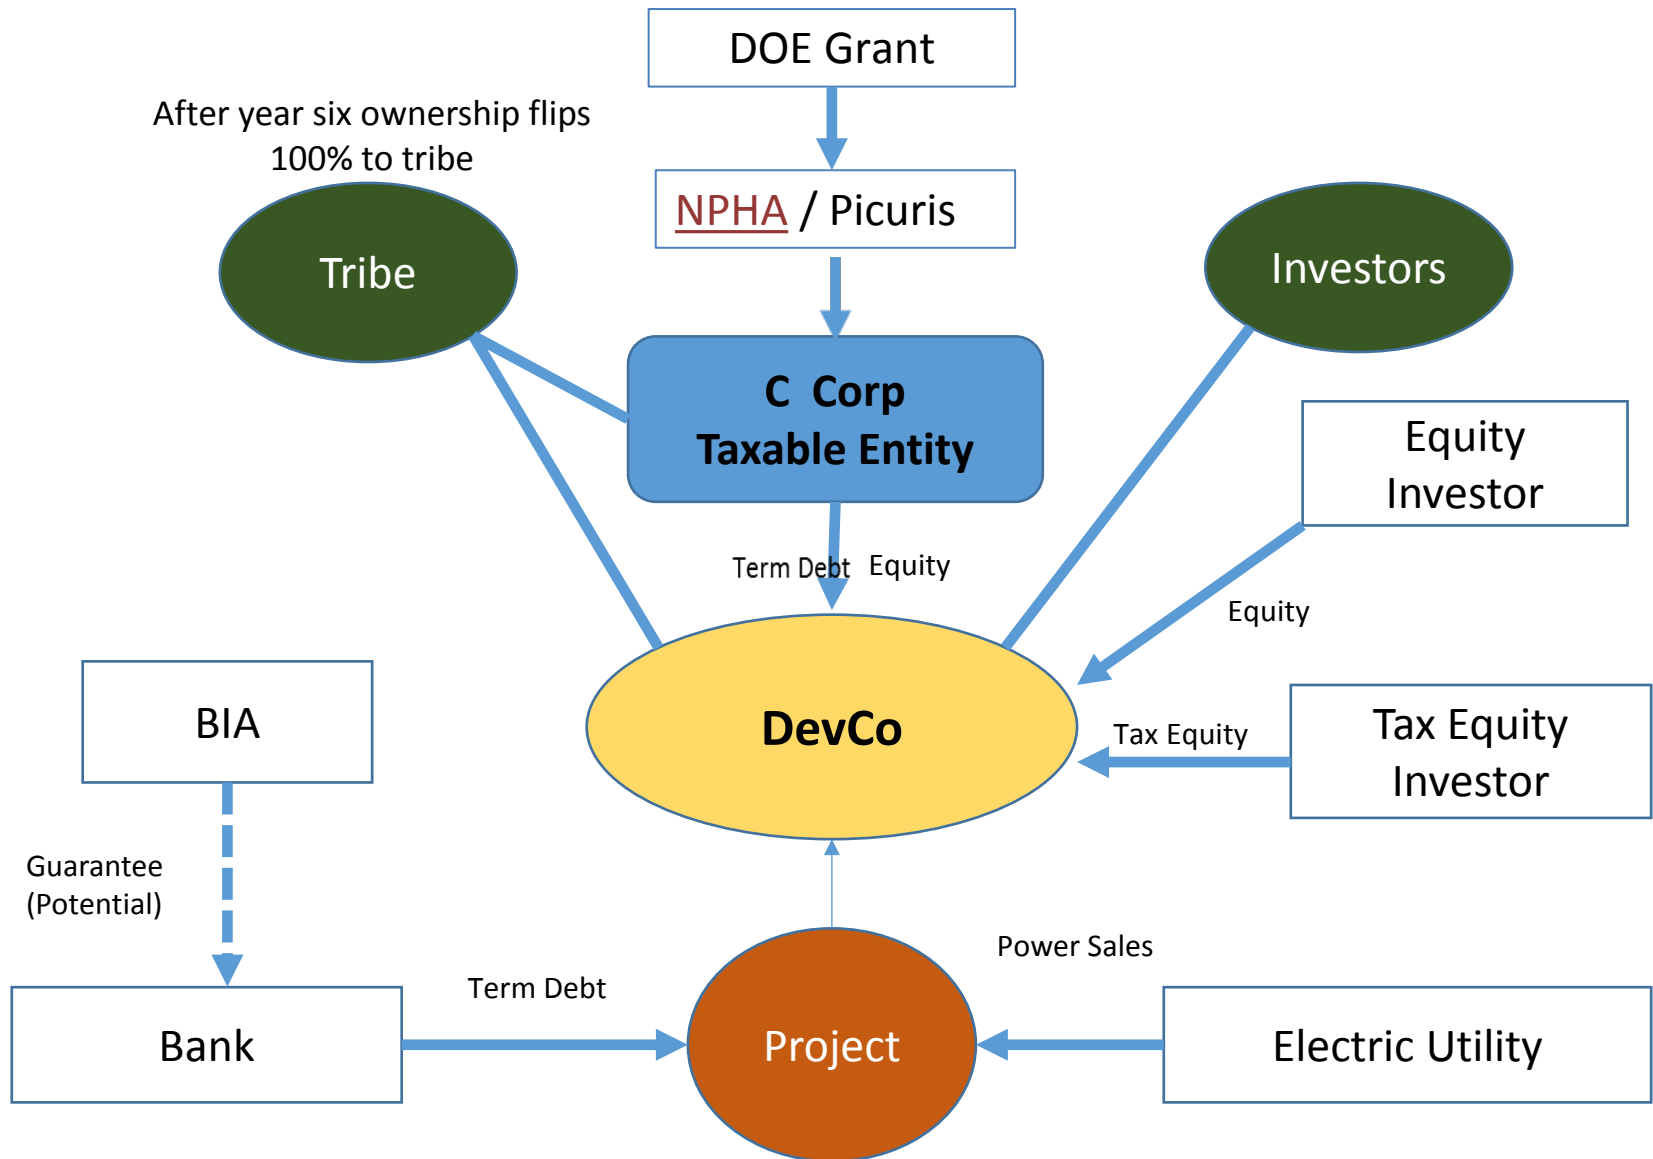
DOE Grant

After year six ownership flips 100% to tribe

NPHA / Picuris

Tribe

Investors

C Corp
Taxable Entity

Equity Investor

Term Debt Equity

Equity

BIA

DevCo

Tax Equity

Tax Equity Investor

Guarantee (Potential)

Power Sales

Term Debt

Bank

Project

Electric Utility